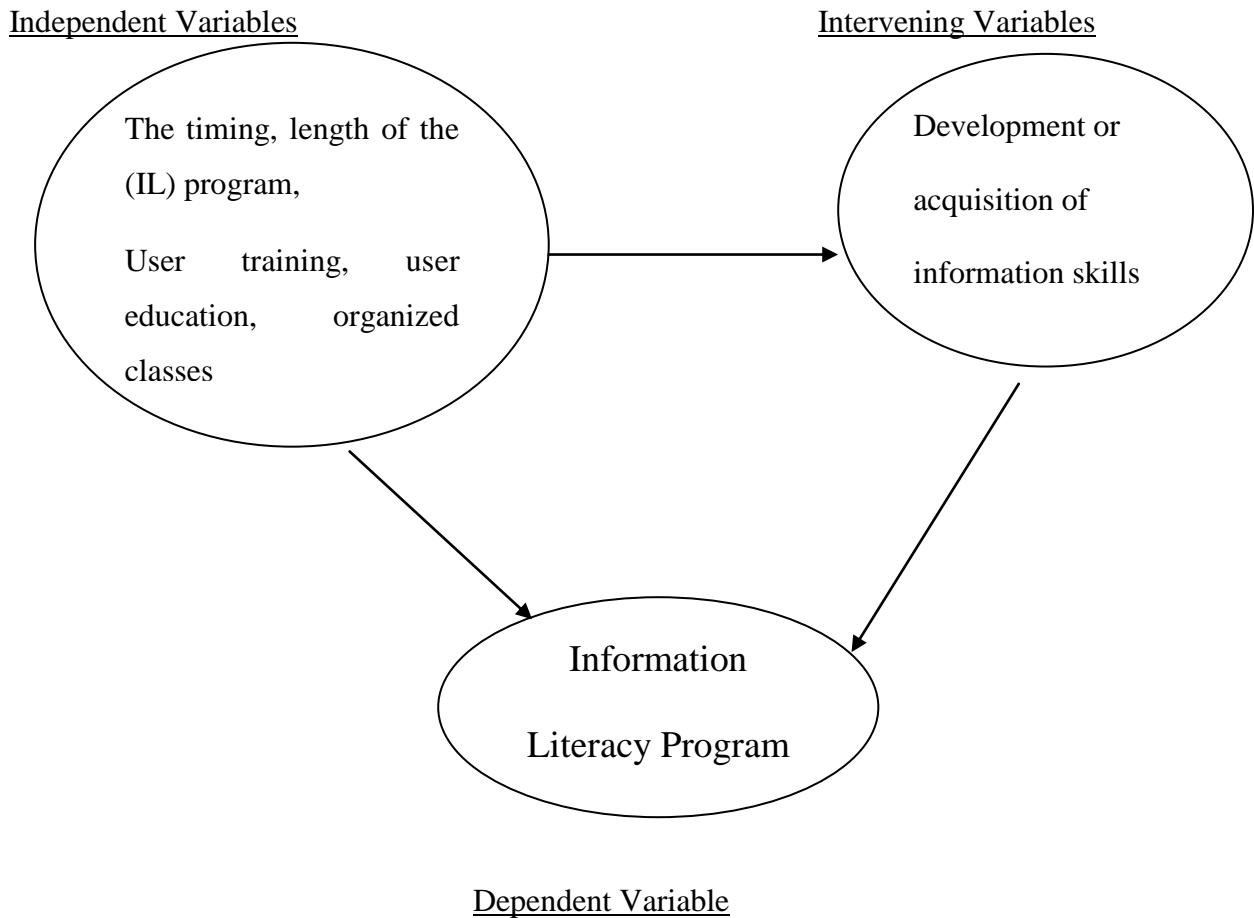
Independent Variables

Intervening Variables

The timing, length of the (IL) program,

User training, user education, organized classes

Development or acquisition of information skills

Information Literacy Program

Dependent Variable